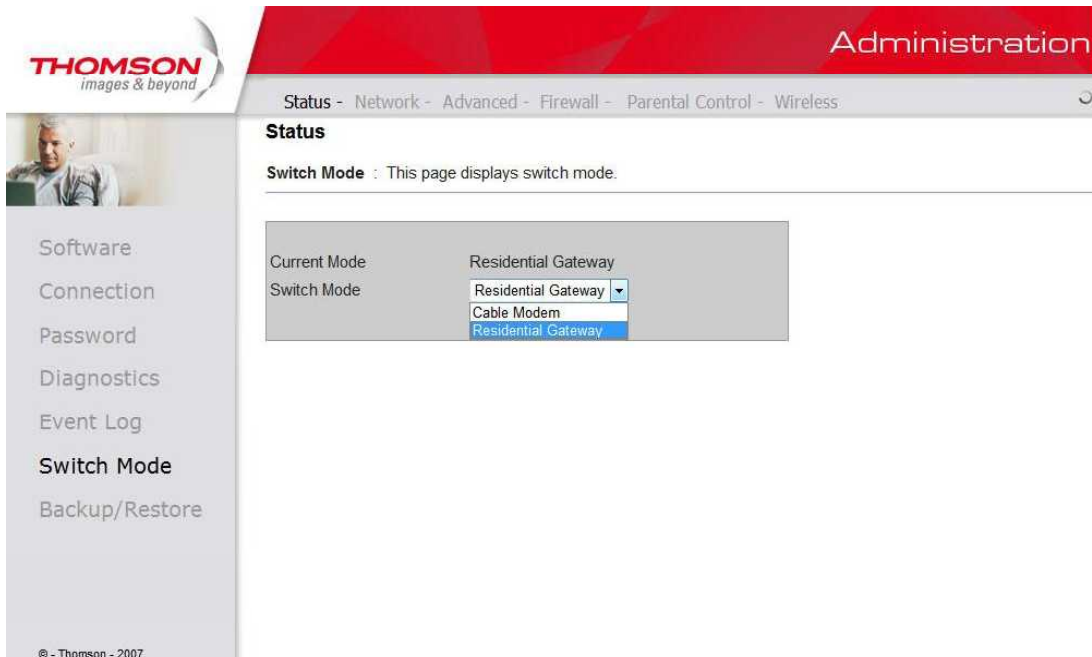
THOMSON
images & beyond

Administration

Status - Network - Advanced - Firewall - Parental Control - Wireless

Status

Switch Mode : This page displays switch mode.

Software
Connection
Password
Diagnostics
Event Log
Switch Mode
Backup/Restore

| Current Mode | Residential Gateway |
|---|---|
| Switch Mode | Residential Gateway |

Cable Modem
Residential Gateway

© - Thomson - 2007